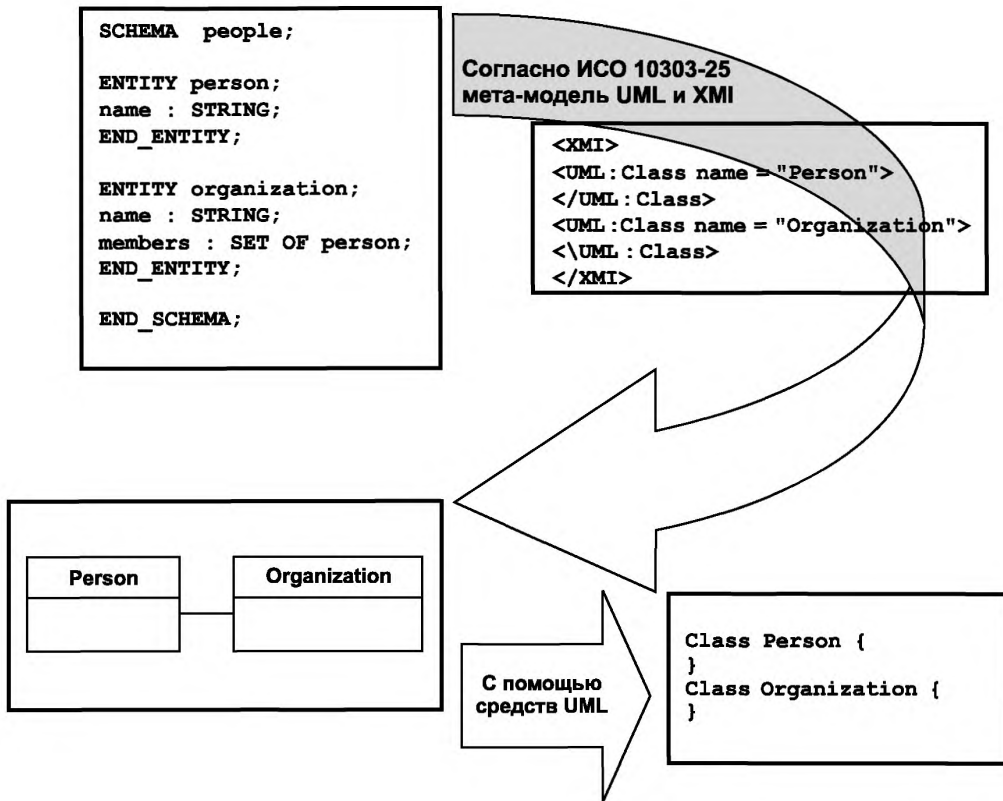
SCHEMA people;

ENTITY person;
name : STRING;
END_ENTITY;

ENTITY organization;
name : STRING;
members : SET OF person;
END_ENTITY;

END_SCHEMA;

Согласно ИСО 10303-25 мета-модель UML и XMI

<XMI>
<UML:Class name = "Person">
</UML:Class>
<UML:Class name = "Organization">
<\UML:Class>
</XMI>

Person

Organization

С помощью средств UML

Class Person {
}
Class Organization {
}